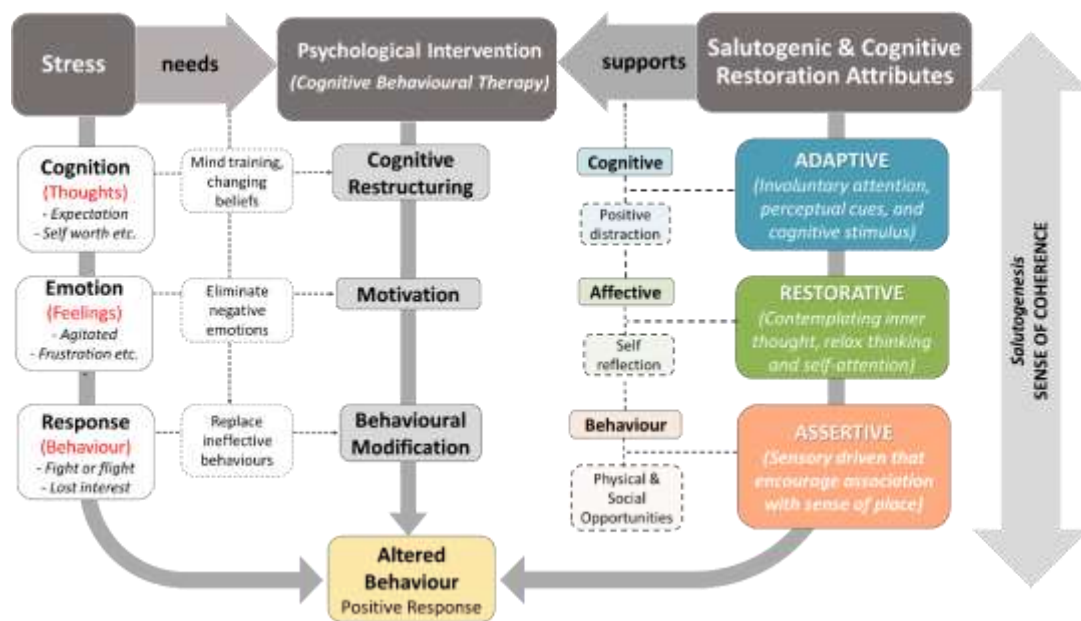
Stress

needs

Psychological Intervention
(Cognitive Behavioural Therapy)

supports

Salutogenic & Cognitive Restoration Attributes

Cognition
(Thoughts)
- Expectation
- Self worth etc.

Mind training, changing beliefs

Cognitive Restructuring

Emotion
(Feelings)
- Agitated
- Frustration etc.

Eliminate negative emotions

Motivation

Response
(Behaviour)
- Fight or flight
- Lost interest

Replace ineffective behaviours

Behavioural Modification

Altered Behaviour
Positive Response

Cognitive

Positive distraction

ADAPTIVE
(Involuntary attention, perceptual cues, and cognitive stimulus)

Affective

Self reflection

RESTORATIVE
(Contemplating inner thought, relax thinking and self-attention)

Behaviour

Physical & Social Opportunities

ASSERTIVE
(Sensory driven that encourage association with sense of place)

Salutogenesis
SENSE OF COHERENCE